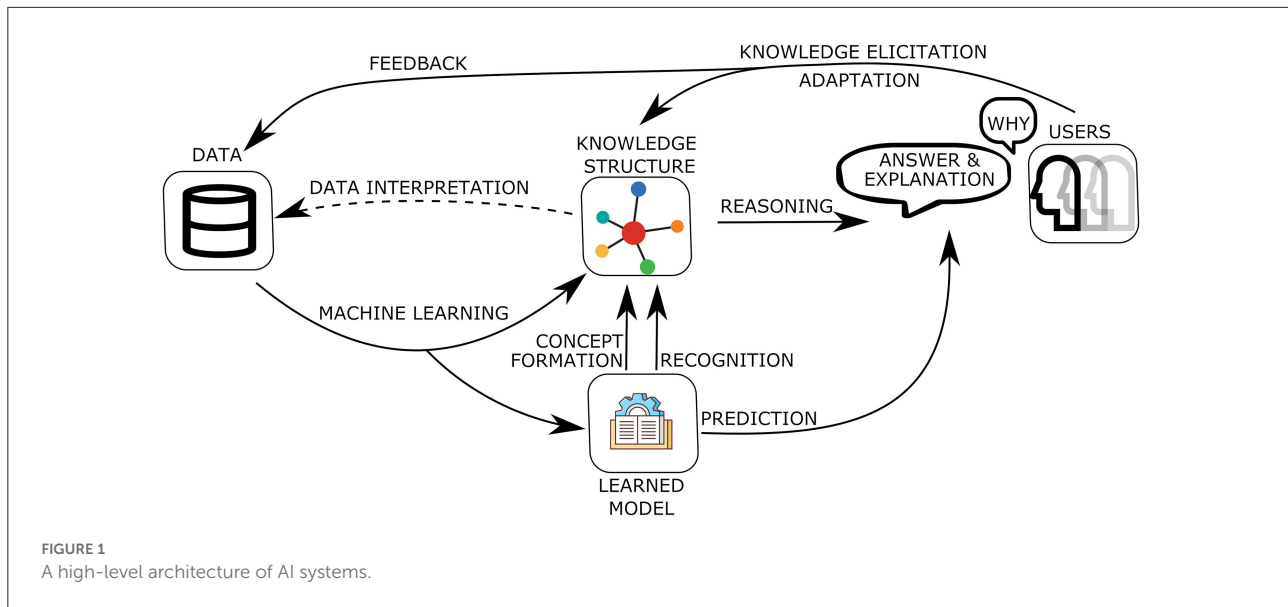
FEEDBACK

KNOWLEDGE ELICITATION

ADAPTATION

DATA

KNOWLEDGE STRUCTURE

WHY

USERS

ANSWER & EXPLANATION

DATA INTERPRETATION

REASONING

MACHINE LEARNING

CONCEPT FORMATION

RECOGNITION

PREDICTION

LEARNED MODEL

FIGURE 1
A high-level architecture of AI systems.